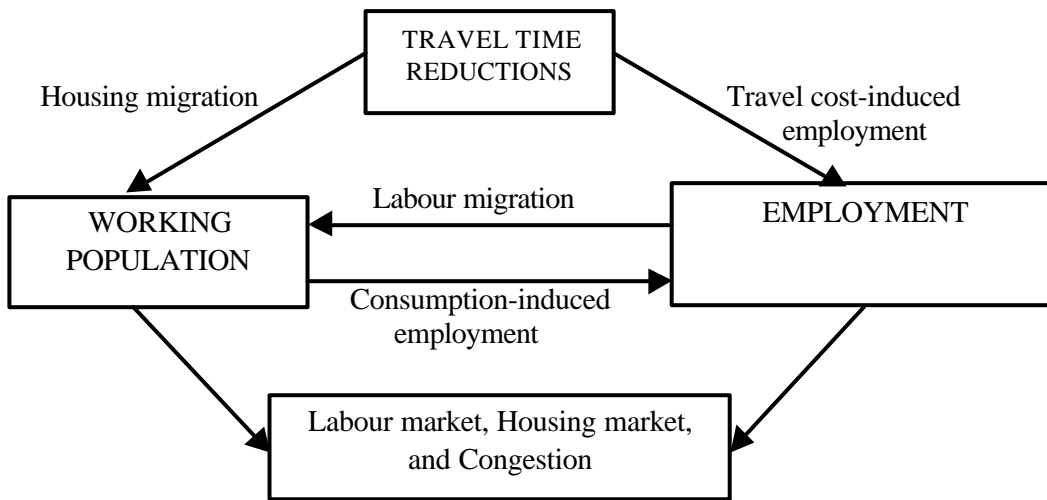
TRAVEL TIME REDUCTIONS

Housing migration

Travel cost-induced employment

WORKING POPULATION

Labour migration

EMPLOYMENT

Consumption-induced employment

Labour market, Housing market, and Congestion